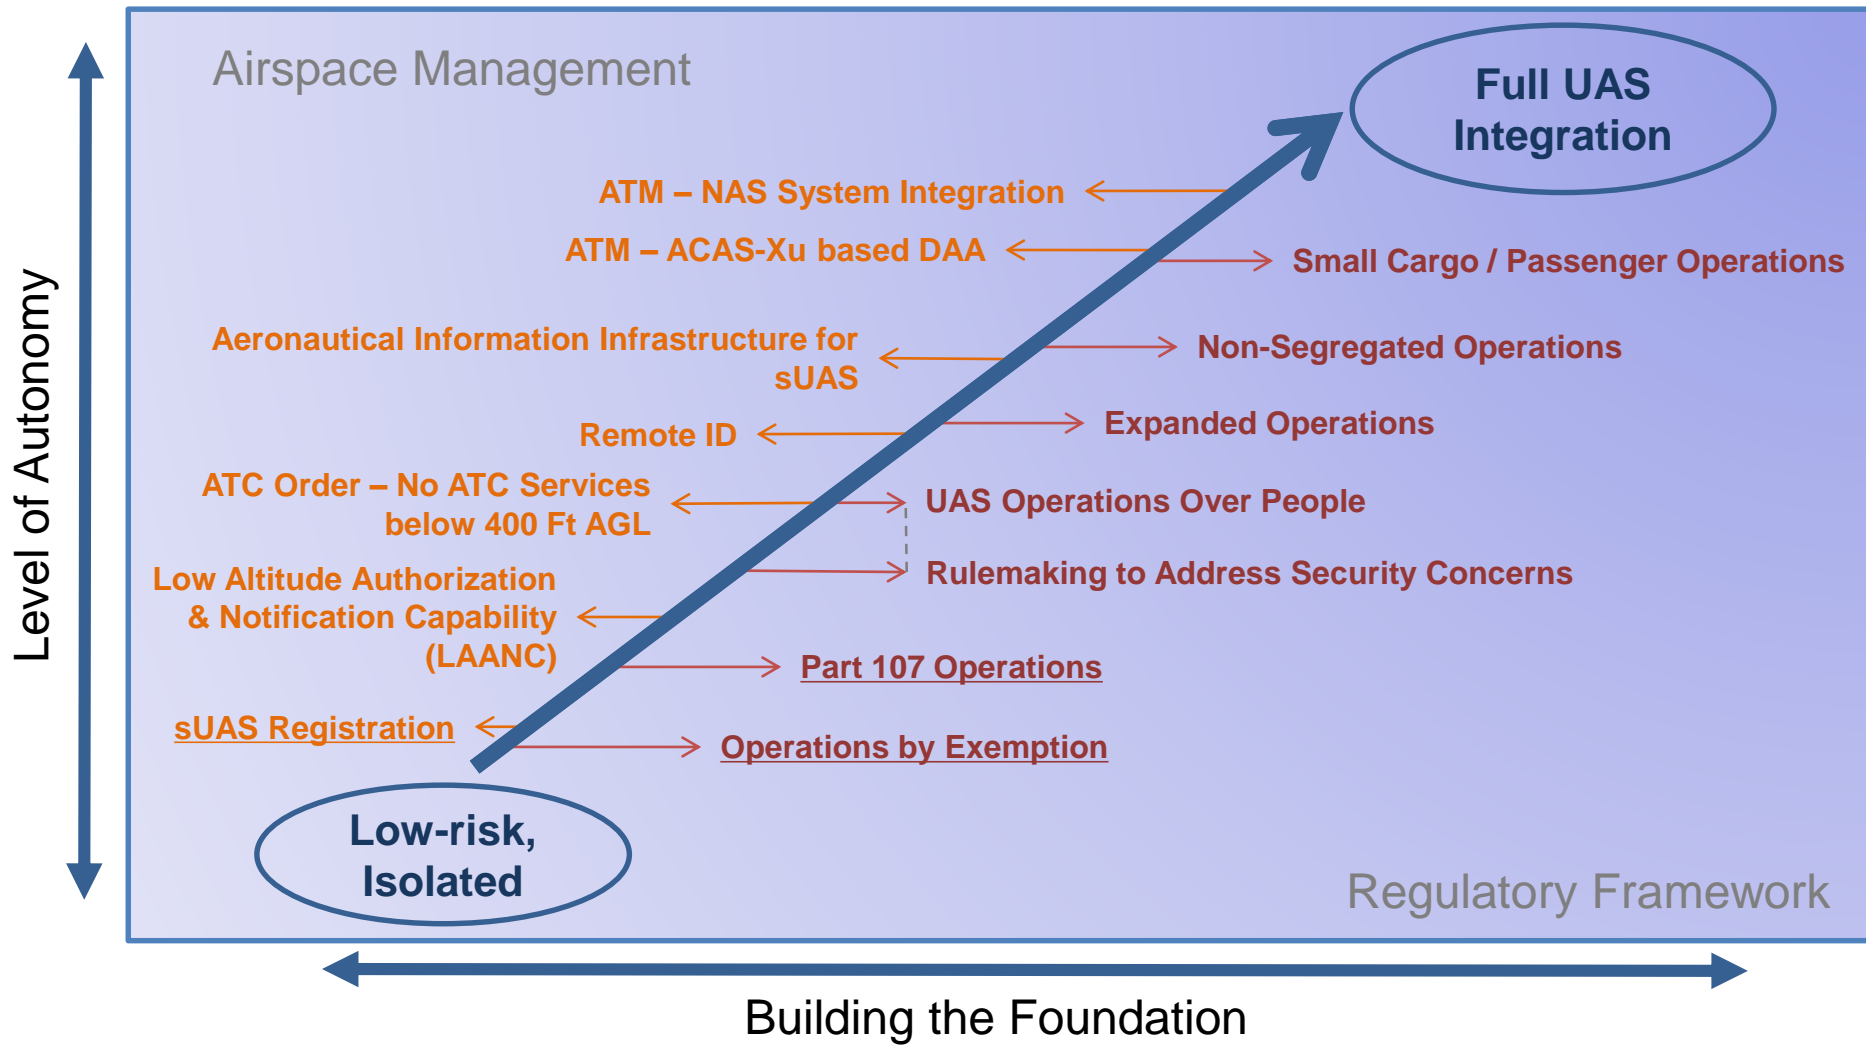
Airspace Management

Full UAS Integration

ATM – NAS System Integration

ATM – ACAS-Xu based DAA

Small Cargo / Passenger Operations

Aeronautical Information Infrastructure for sUAS

Non-Segregated Operations

Remote ID

Expanded Operations

ATC Order – No ATC Services below 400 Ft AGL

UAS Operations Over People

Rulemaking to Address Security Concerns

Low Altitude Authorization & Notification Capability (LAANC)

Part 107 Operations

sUAS Registration

Operations by Exemption

Level of Autonomy

Low-risk, Isolated

Regulatory Framework

Building the Foundation